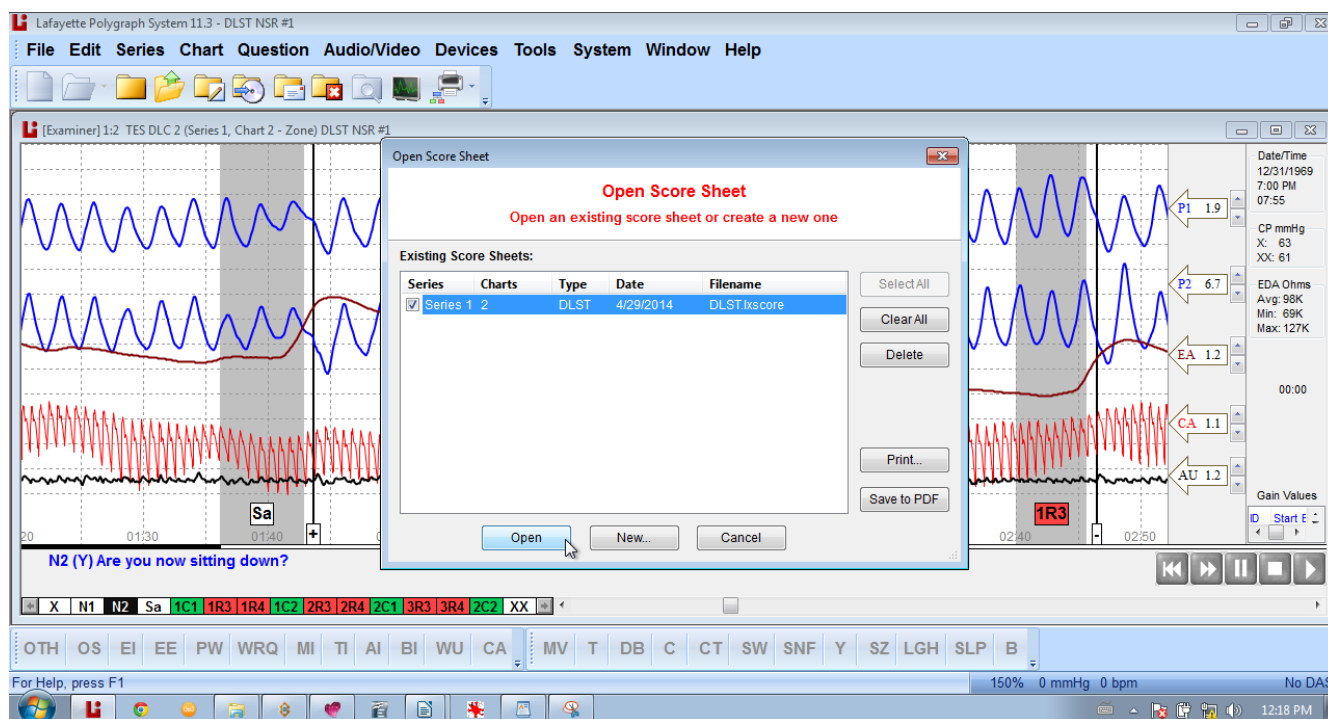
Lafayette Polygraph System 11.3 - DLST NSR #1

File Edit Series Chart Question Audio/Video Devices Tools System Window Help

[Examiner] 1:2 TES DLC 2 (Series 1, Chart 2 - Zone) DLST NSR #1

Open Score Sheet

Open Score Sheet
Open an existing score sheet or create a new one

Existing Score Sheets:

| Series | Charts | Type | Date | Filename |
|---|---|---|---|---|
| Series 1 | 2 | DLST | 4/29/2014 | DLST.lxscore |

Select All
Clear All
Delete
Print...
Save to PDF

Open New... Cancel

Date/Time
12/31/1969
7:00 PM
07:55

CP mmHg
X: 63
XX: 61

EDA Ohms
Avg: 98K
Min: 69K
Max: 127K

00:00

Gain Values
ID Start E

P1 1.9
P2 6.7
EA 1.2
CA 1.1
AU 1.2

Sa
1R3

20 01:30 01:40 02:40 02:50

N2 (Y) Are you now sitting down?

X N1 N2 Sa 1C1 1R3 1R4 1C2 2R3 2R4 2C1 3R3 3R4 2C2 XX

OTH OS EI EE PW WRQ MI TI AI BI WU CA MV T DB C CT SW SNF Y SZ LGH SLP B

For Help, press F1
150% 0 mmHg 0 bpm
No DAS

12:18 PM